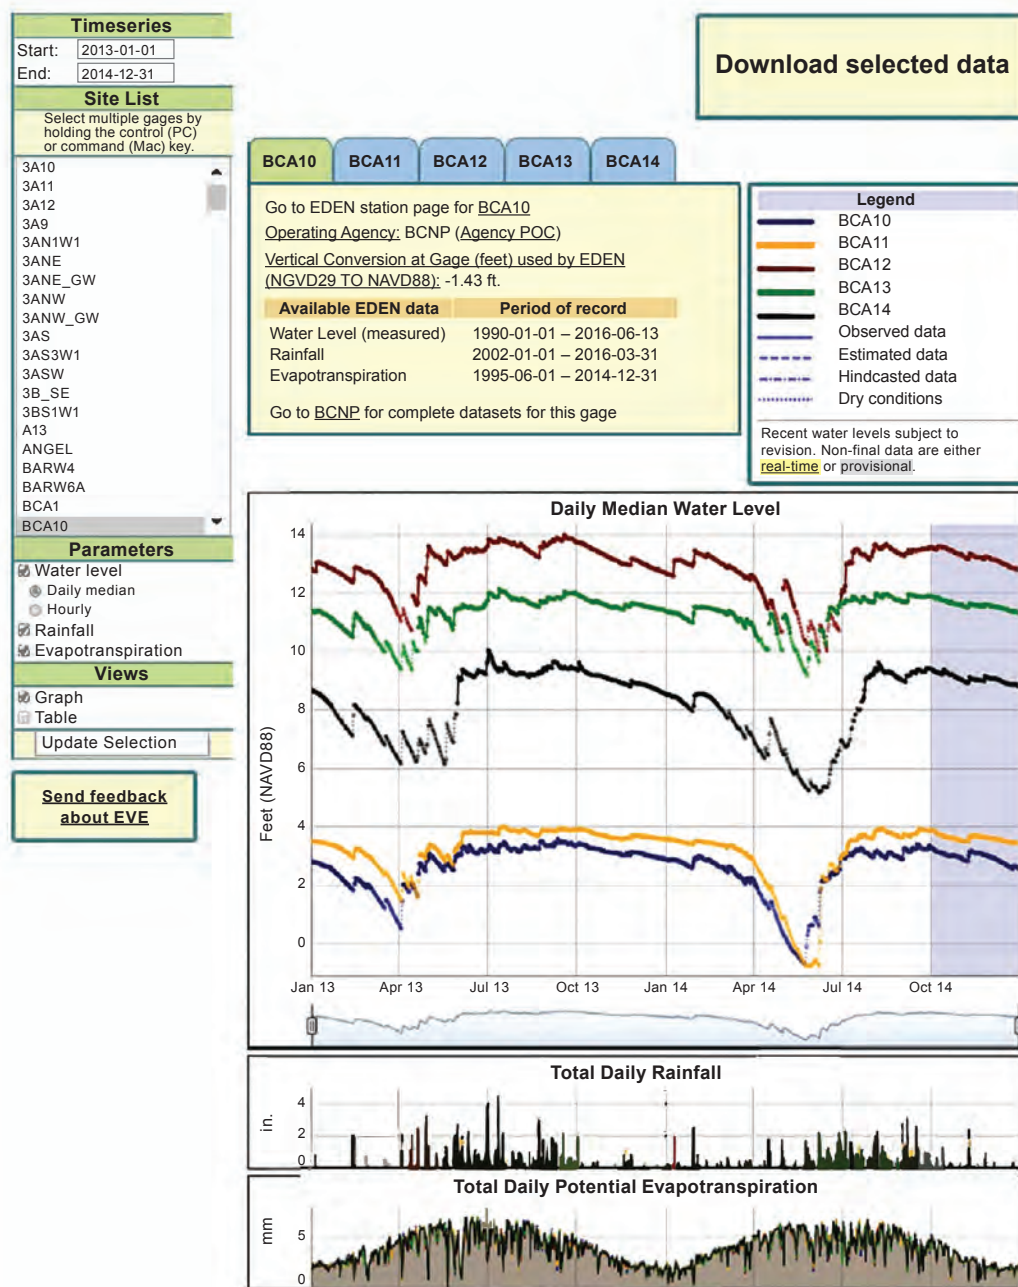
Timeseries
Start: 2013-01-01
End: 2014-12-31

Site List
Select multiple gages by holding the control (PC) or command (Mac) key.

3A10
3A11
3A12
3A9
3AN1W1
3ANE
3ANE_GW
3ANW
3ANW_GW
3AS
3AS3W1
3ASW
3B_SE
3BS1W1
A13
ANGEL
BARW4
BARW6A
BCA1
BCA10

Parameters
Water level
Daily median
Hourly
Rainfall
Evapotranspiration

Views
Graph
Table

Update Selection

Send feedback about EVE

Download selected data

BCA10 BCA11 BCA12 BCA13 BCA14

Go to EDEN station page for BCA10
Operating Agency: BCNP (Agency POC)
Vertical Conversion at Gage (feet) used by EDEN (NGVD29 TO NAVD88): -1.43 ft.

| Available EDEN data | Period of record |
|---|---|
| Water Level (measured) | 1990-01-01 – 2016-06-13 |
| Rainfall | 2002-01-01 – 2016-03-31 |
| Evapotranspiration | 1995-06-01 – 2014-12-31 |

Go to BCNP for complete datasets for this gage

Legend
BCA10
BCA11
BCA12
BCA13
BCA14
Observed data
Estimated data
Hindcasted data
Dry conditions

Recent water levels subject to revision. Non-final data are either real-time or provisional.

Daily Median Water Level
Feet (NAVD88)
14
12
10
8
6
4
2
0
Jan 13 Apr 13 Jul 13 Oct 13 Jan 14 Apr 14 Jul 14 Oct 14

Total Daily Rainfall
in.
4
2
0

Total Daily Potential Evapotranspiration
mm
5
0